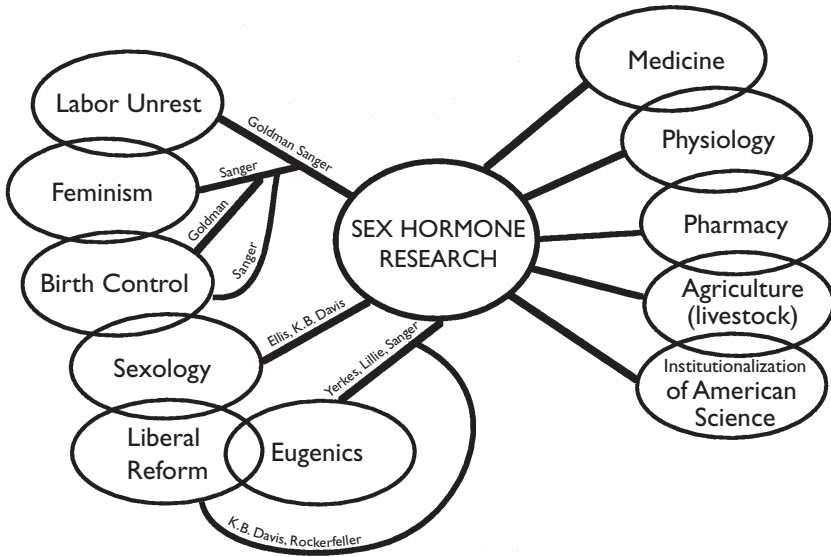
Labor Unrest

Goldman Sanger

Feminism

Sanger

Goldman

Sanger

Birth Control

SEX HORMONE RESEARCH

Ellis, K.B. Davis

Sexology

Yerkes, Lillie, Sanger

Liberal Reform

Eugenics

K.B. Davis, Rockerfeller

Medicine

Physiology

Pharmacy

Agriculture (livestock)

Institutionalization of American Science